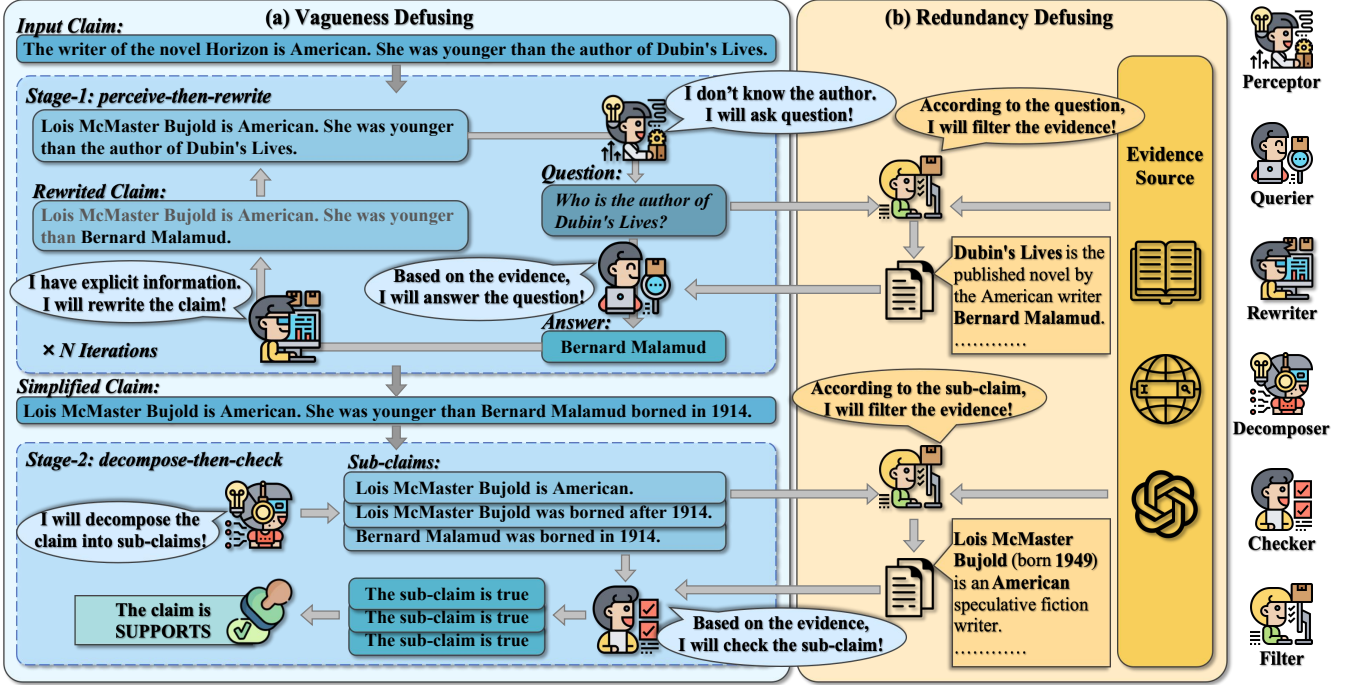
(a) Vagueness Defusing

Input Claim:

The writer of the novel Horizon is American. She was younger than the author of Dubin's Lives.

Stage-1: perceive-then-rewrite

Lois McMaster Bujold is American. She was younger than the author of Dubin's Lives.

I don't know the author. I will ask question!

Question:

Who is the author of Dubin's Lives?

Rewrited Claim:

Lois McMaster Bujold is American. She was younger than Bernard Malamud.

I have explicit information. I will rewrite the claim!

Based on the evidence, I will answer the question!

Answer:

Bernard Malamud

× N Iterations

Simplified Claim:

Lois McMaster Bujold is American. She was younger than Bernard Malamud borned in 1914.

Stage-2: decompose-then-check

Sub-claims:

Lois McMaster Bujold is American.

Lois McMaster Bujold was borned after 1914.

Bernard Malamud was borned in 1914.

I will decompose the claim into sub-claims!

The sub-claim is true

The sub-claim is true

The sub-claim is true

The claim is SUPPORTS

Based on the evidence, I will check the sub-claim!

(b) Redundancy Defusing

According to the question, I will filter the evidence!

Evidence Source

Dubin's Lives is the published novel by the American writer Bernard Malamud. …………

According to the sub-claim, I will filter the evidence!

Lois McMaster Bujold (born 1949) is an American speculative fiction writer. …………

Perceptor

Querier

Rewriter

Decomposer

Checker

Filter